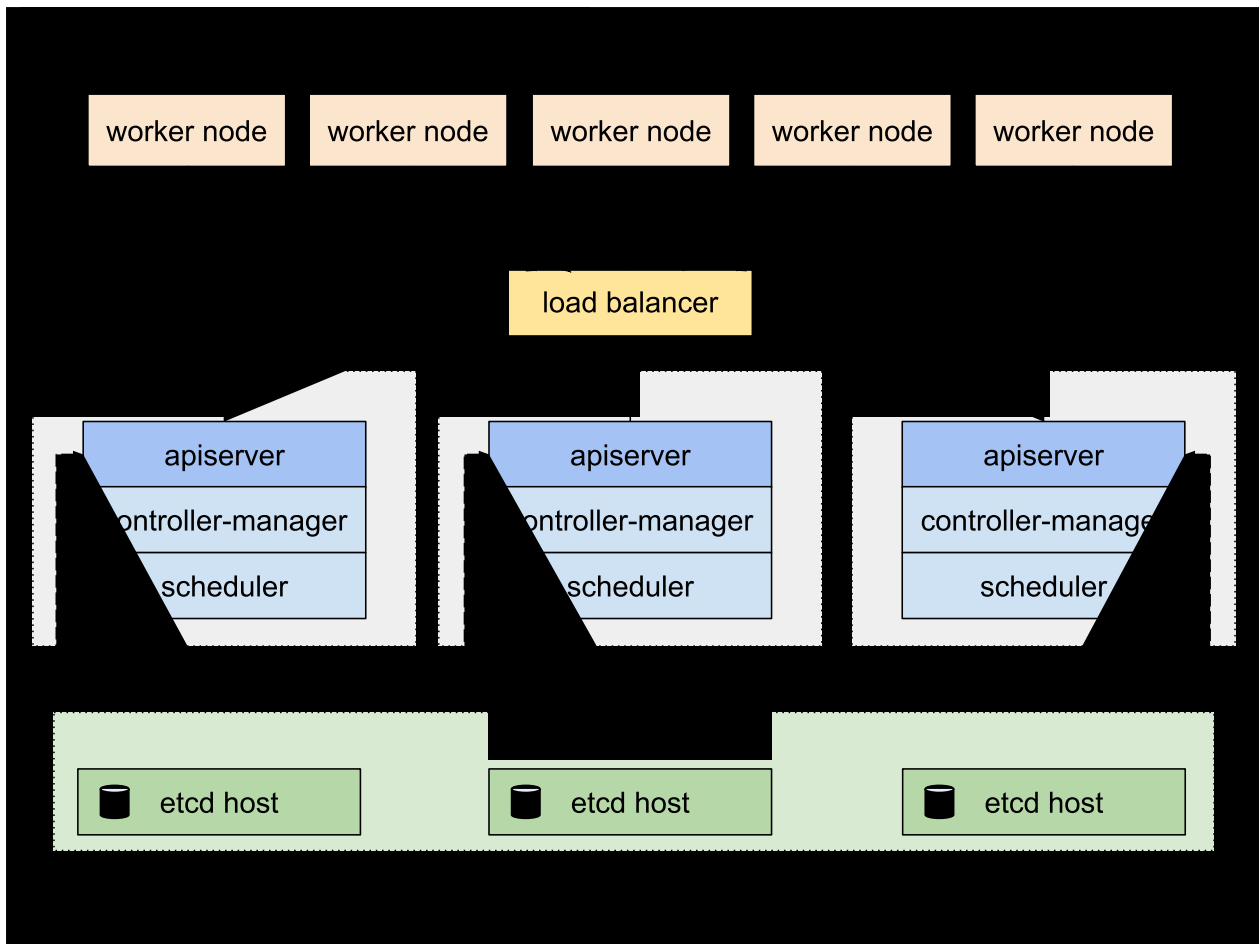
worker node
worker node
worker node
worker node
worker node

load balancer

apiserver
controller-manager
scheduler

apiserver
controller-manager
scheduler

apiserver
controller-manage
scheduler

etcd host
etcd host
etcd host